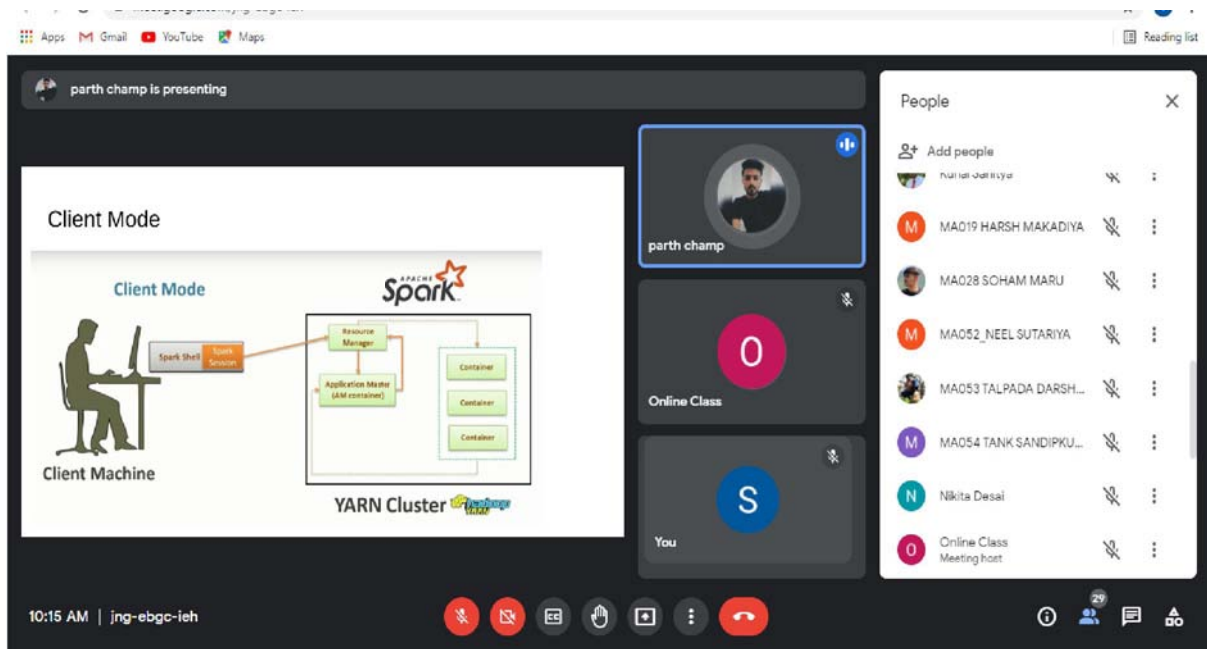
Apps Gmail YouTube Maps

Reading list

parth champ is presenting

Client Mode

Client Mode

Spark

Spark Shell Spark Session

Resource Manager

Application Master (AM container)

Container

Container

Container

Client Machine

YARN Cluster

parth champ

O

Online Class

S

You

People

Add people

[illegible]

M MA019 HARSH MAKADIYA

MA028 SOHAM MARU

M MA052_NEEL SUTARIYA

MA053 TALPADA DARSH...

M MA054 TANK SANDIPKU...

N Nikita Desai

O Online Class
Meeting host

10:15 AM | jng-ebgc-ieh

29